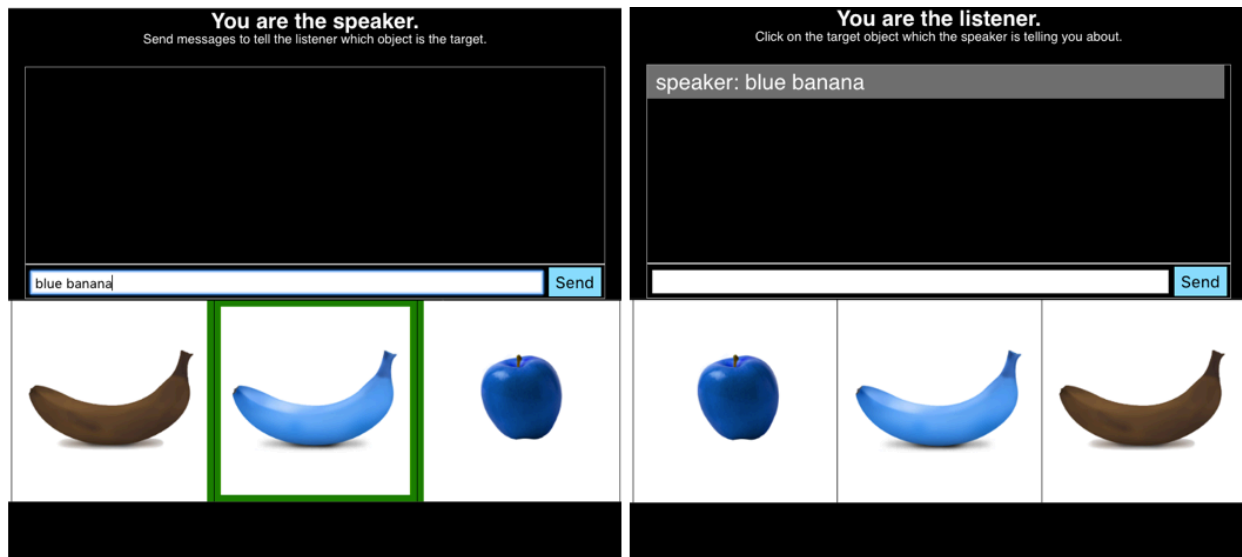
You are the speaker.
Send messages to tell the listener which object is the target.

blue banana

Send

You are the listener.
Click on the target object which the speaker is telling you about.

speaker: blue banana

Send